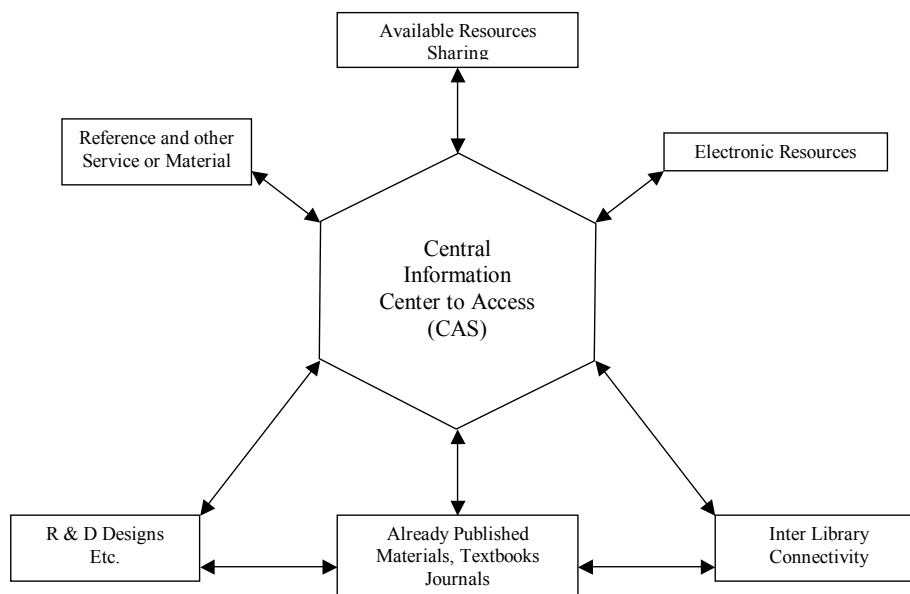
Available Resources Sharing

Reference and other Service or Material

Electronic Resources

Central Information Center to Access (CAS)

R & D Designs Etc.

Already Published Materials, Textbooks Journals

Inter Library Connectivity